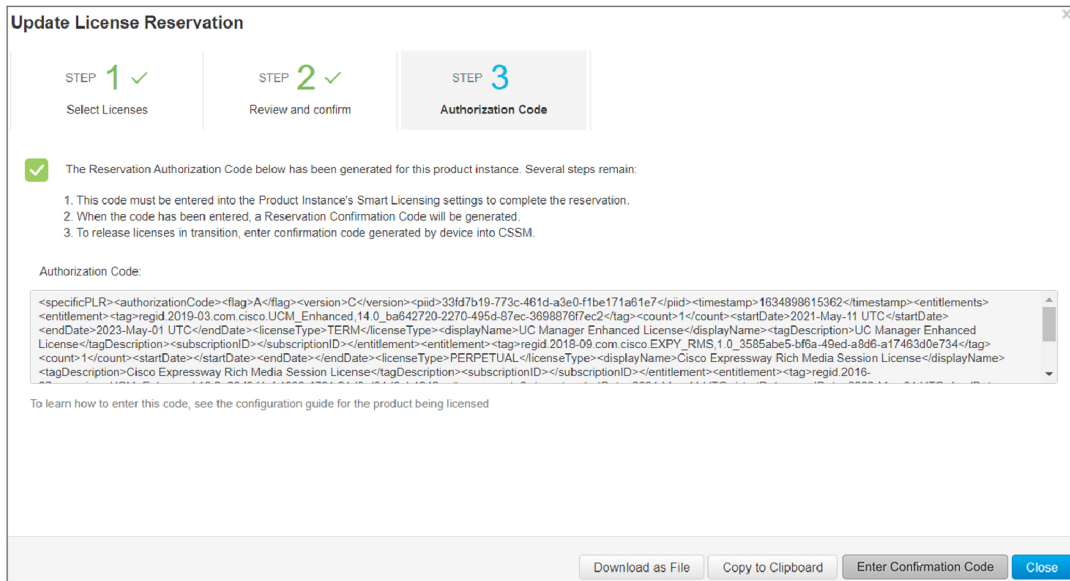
Update License Reservation

STEP 1 ✓
Select Licenses

STEP 2 ✓
Review and confirm

STEP 3
Authorization Code

The Reservation Authorization Code below has been generated for this product instance. Several steps remain:

1. This code must be entered into the Product Instance's Smart Licensing settings to complete the reservation.
2. When the code has been entered, a Reservation Confirmation Code will be generated.
3. To release licenses in transition, enter confirmation code generated by device into CSSM.

Authorization Code:

<specificPLR><authorizationCode><flag>A</flag><version>C</version><piid>33fd7b19-773c-461d-a3e0-f1be171a61e7</piid><timestamp>1634898615362</timestamp><entitlements><entitlement><tag>regid.2019-03.com.cisco.UCM_Enhanced,14.0_ba642720-2270-495d-87ec-3698876f7ec2</tag><count>1</count><startDate>2021-May-11 UTC</startDate><endDate>2023-May-01 UTC</endDate><licenseType>TERM</licenseType><displayName>UC Manager Enhanced License</displayName><tagDescription>UC Manager Enhanced License</tagDescription><subscriptionID></subscriptionID></entitlement><entitlement><tag>regid.2018-09.com.cisco.EXPY_RMS,1.0_3585abe5-bf6a-49ed-a8d6-a17463d0e734</tag><count>1</count><startDate></startDate><endDate></endDate><licenseType>PERPETUAL</licenseType><displayName>Cisco Expressway Rich Media Session License</displayName><tagDescription>Cisco Expressway Rich Media Session License</tagDescription><subscriptionID></subscriptionID></entitlement><entitlement><tag>regid.2016- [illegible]

To learn how to enter this code, see the configuration guide for the product being licensed

Download as File
Copy to Clipboard
Enter Confirmation Code
Close